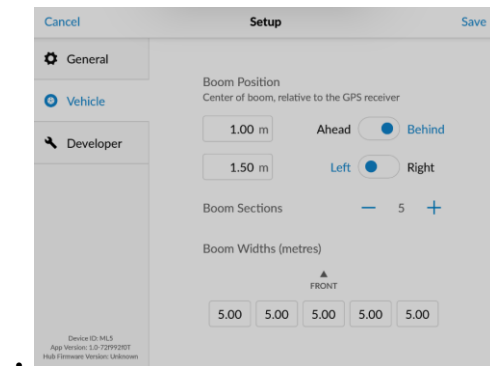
Cancel Setup Save

General

Vehicle

Developer

Boom Position
Center of boom, relative to the GPS receiver

1.00 m Ahead Behind

1.50 m Left Right

Boom Sections — 5 +

Boom Widths (metres)

FRONT

| 5.00 | 5.00 | 5.00 | 5.00 | 5.00 |
|---|---|---|---|---|

Device ID: ML5
App Version: 1.0-72f992f0T
Hub Firmware Version: Unknown